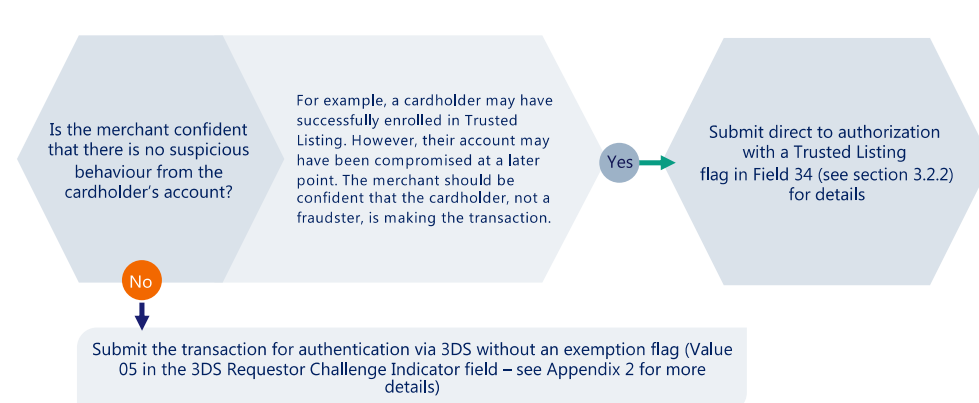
Is the merchant confident that there is no suspicious behaviour from the cardholder's account?

For example, a cardholder may have successfully enrolled in Trusted Listing. However, their account may have been compromised at a later point. The merchant should be confident that the cardholder, not a fraudster, is making the transaction.

Yes

Submit direct to authorization with a Trusted Listing flag in Field 34 (see section 3.2.2) for details

No

Submit the transaction for authentication via 3DS without an exemption flag (Value 05 in the 3DS Requestor Challenge Indicator field – see Appendix 2 for more details)